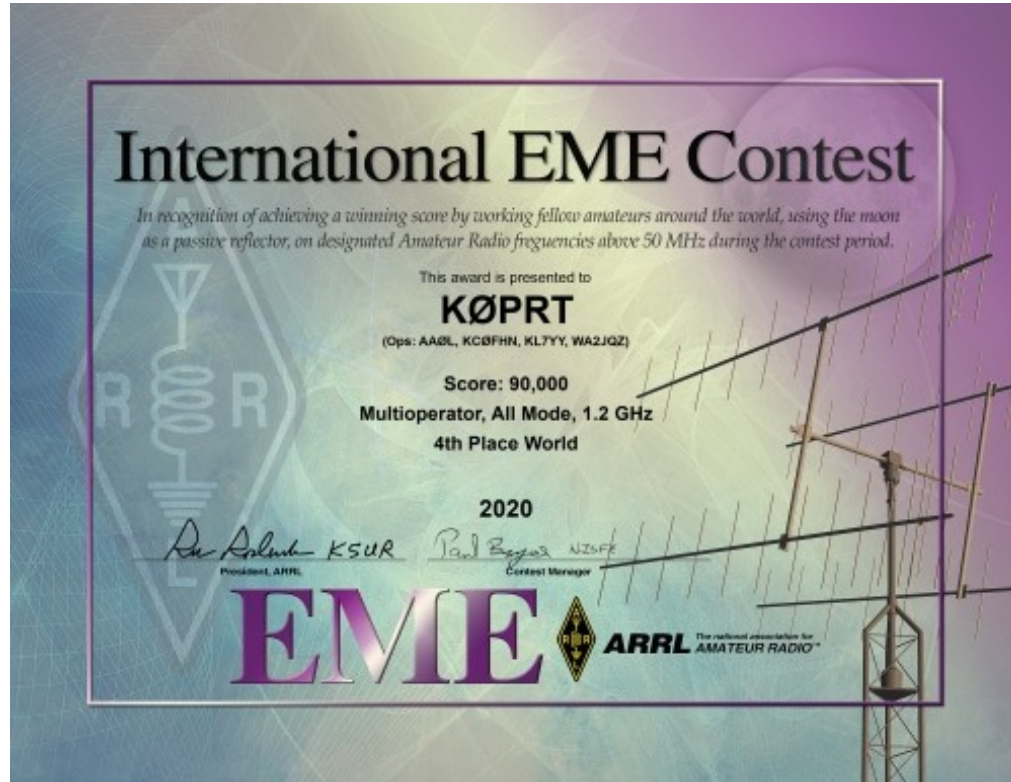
International EME Contest

In recognition of achieving a winning score by working fellow amateurs around the world, using the moon as a passive reflector, on designated Amateur Radio frequencies above 50 MHz during the contest period.

This award is presented to

KØPRT

(Ops: AAØL, KCØFHN, KL7YY, WA2JQZ)

Score: 90,000

Multioperator, All Mode, 1.2 GHz

4th Place World

2020

Rick Roderick K5UR
President, ARRL

Paul Bourque N1SFE
Contest Manager

A R R L

EME

ARRL The national association for AMATEUR RADIO™